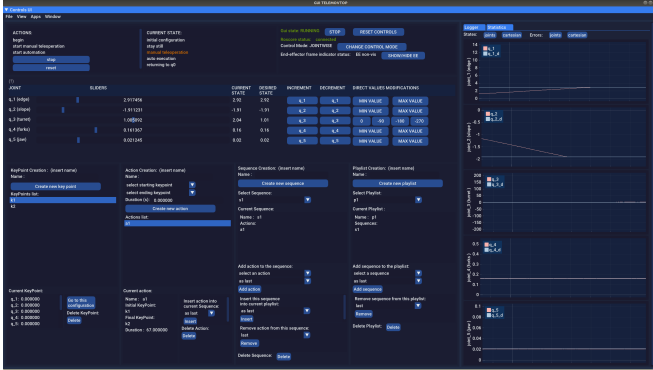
GUI TELEOPERATOR

Controls UI

File View Apps Window

ACTIONS:
login
start manual teleoperation
start automation
stop
reset

CURRENT STATE:
initial configuration
stop still
manual teleoperation
auto execution
returning to q0

Gui state: RUNNING
Rosbot status: connected
Control Mode: JOINTWISE
End-effector frame indicator status: 6E non vis

STOP
RESET CONTROLS
CHANGE CONTROL MODE
SHOW/HIDE EE

| JOINT | SLIDERS | | CURRENT STATE | DESIRED STATE | INCREMENT | DECREMENT | DIRECT VALUES MODIFICATIONS | | | |
|---|---|---|---|---|---|---|---|---|---|---|
| q_1 (edge) | | 2.917436 | 2.92 | 2.92 | q_1 | q_1 | MIN VALUE | MAX VALUE | | |
| q_2 (slope) | | -1.911231 | -1.91 | -1.91 | q_2 | q_2 | MIN VALUE | MAX VALUE | | |
| q_3 (control) | | 1.009592 | 2.04 | 1.01 | q_3 | q_3 | 0 | -90 | -180 | -270 |
| q_4 (forks) | | 0.161367 | 0.16 | 0.16 | q_4 | q_4 | MIN VALUE | MAX VALUE | | |
| q_5 (jaw) | | 0.021345 | 0.02 | 0.02 | q_5 | q_5 | MIN VALUE | MAX VALUE | | |

KeyPoint Creation: (insert name)
Name:
Create new key point
KeyPoints list:
k1
k2

Action Creation: (insert name)
Name:
select starting keypoint
select ending keypoint
Duration (s): 0.000000
Create new action
Actions list:
a1

Sequence Creation: (insert name)
Name:
Create new sequence
Select Sequence:
s1
Current Sequence:
Name: s1
Actions:
a1

Add action to the sequence:
select an action
as last
Add action
Insert this sequence into current playlist:
as last
Insert
Remove action from this sequence:
last
Remove
Delete Sequence: Delete

Playlist Creation: (insert name)
Name:
Create new playlist
Select Playlist:
p1
Current Playlist:
Name: p1
Sequences:
s1

Add sequence to the playlist:
select a sequence
as last
Add sequence
Remove sequence from this playlist:
last
Remove
Delete Playlist: Delete

Current KeyPoint:
q_1: 0.000000
q_2: 0.000000
q_3: 0.000000
q_4: 0.000000
q_5: 0.000000
Go to this configuration
Delete KeyPoint:
Delete

Current action:
Name: a1
Initial KeyPoint: k1
Final KeyPoint: k2
Duration: 67.000000
Insert action into current Sequence:
as last
Insert
Delete Action:
Delete

Logger Statistics
Status: joints cartesian Errors: joints cartesian
q_1
q_1_d
joint_1 (edge)
q_2
q_2_d
joint_2 (slope)
q_3
q_3_d
joint_3 (control)
q_4
q_4_d
joint_4 (forks)
q_5
q_5_d
joint_5 (jaw)